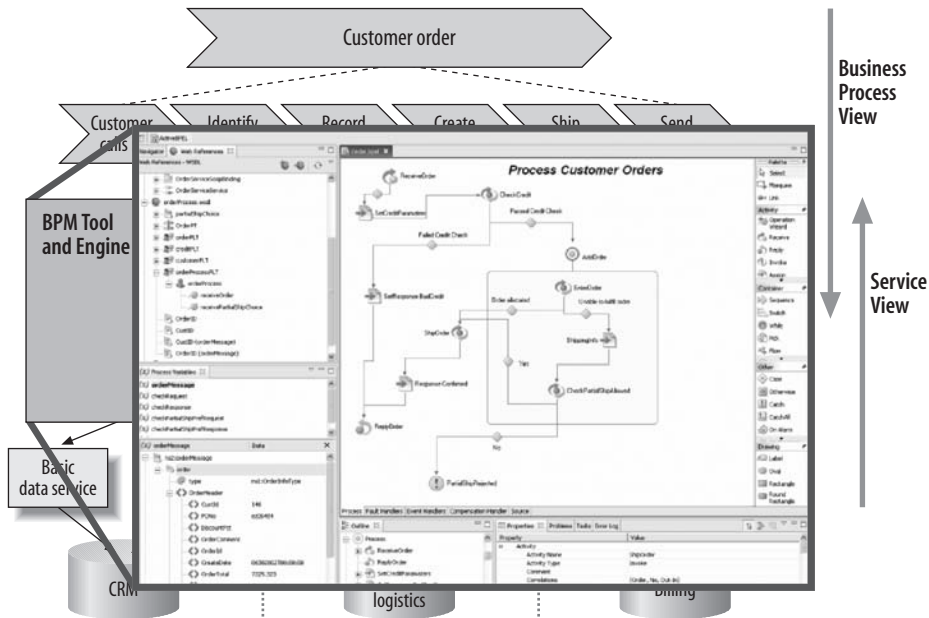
Customer order

Business Process View

Customer calls

Identify

Record

Create

Ship

Send

BPM Tool and Engine

Service View

Basic data service

CRM

logistics

Billing

Process Customer Orders

ReceiveOrder

SetCreditParameters

CheckCredit

Passed Credit Check

Failed Credit Check

AddOrder

SetResponse BadCredit

Order allocated

EnterOrder

Unable to fulfill order

ShipOrder

ShippingInfo

Response Confirmed

Yes

CheckPartialShipAllowed

ReplyOrder

No

PartialShipRejected

Navigator

Web References

Web References - WSDL

OrderServiceSoapBinding

OrderServiceService

orderProcess.wsdl

partialShipChoice

OrderPT

orderPLT

creditPLT

customerPLT

orderProcessPLT

orderProcess

receiveOrder

receivePartialShipChoice

OrderID

CustID

CustID+(orderMessage)

OrderID (orderMessage)

Process Variables

orderMessage

checkRequest

checkResponse

checkPartialShipPrefRequest

checkPartialShipPrefResponse

orderMessage

Data

ns2:orderMessage

order

type

ns1:OrderInfoType

OrderHeader

CustID

148

PONo

6026404

DiscountPCT

OrderComment

OrderId

CreateDate

OrderTotal

Process

Fault Handlers

Event Handlers

Compensation Handler

Source

Outline

Process

ReceiveOrder

ReplyOrder

SetCreditParameters

Properties

Problems

Tasks

Error Log

Property

Value

Activity

Activity Name

ShipOrder

Activity Type

Invoke

Comment

Correlations

(Order, No, Out-In)

Palette

Select

Marquee

Link

Activity

Operation wizard

Receive

Reply

Invoke

Assign

Container

Sequence

Switch

While

Pick

Flow

Other

Case

Otherwise

Catch

CatchAll

On Alarm

Drawing

Label

Oval

Rectangle

Round Rectangle